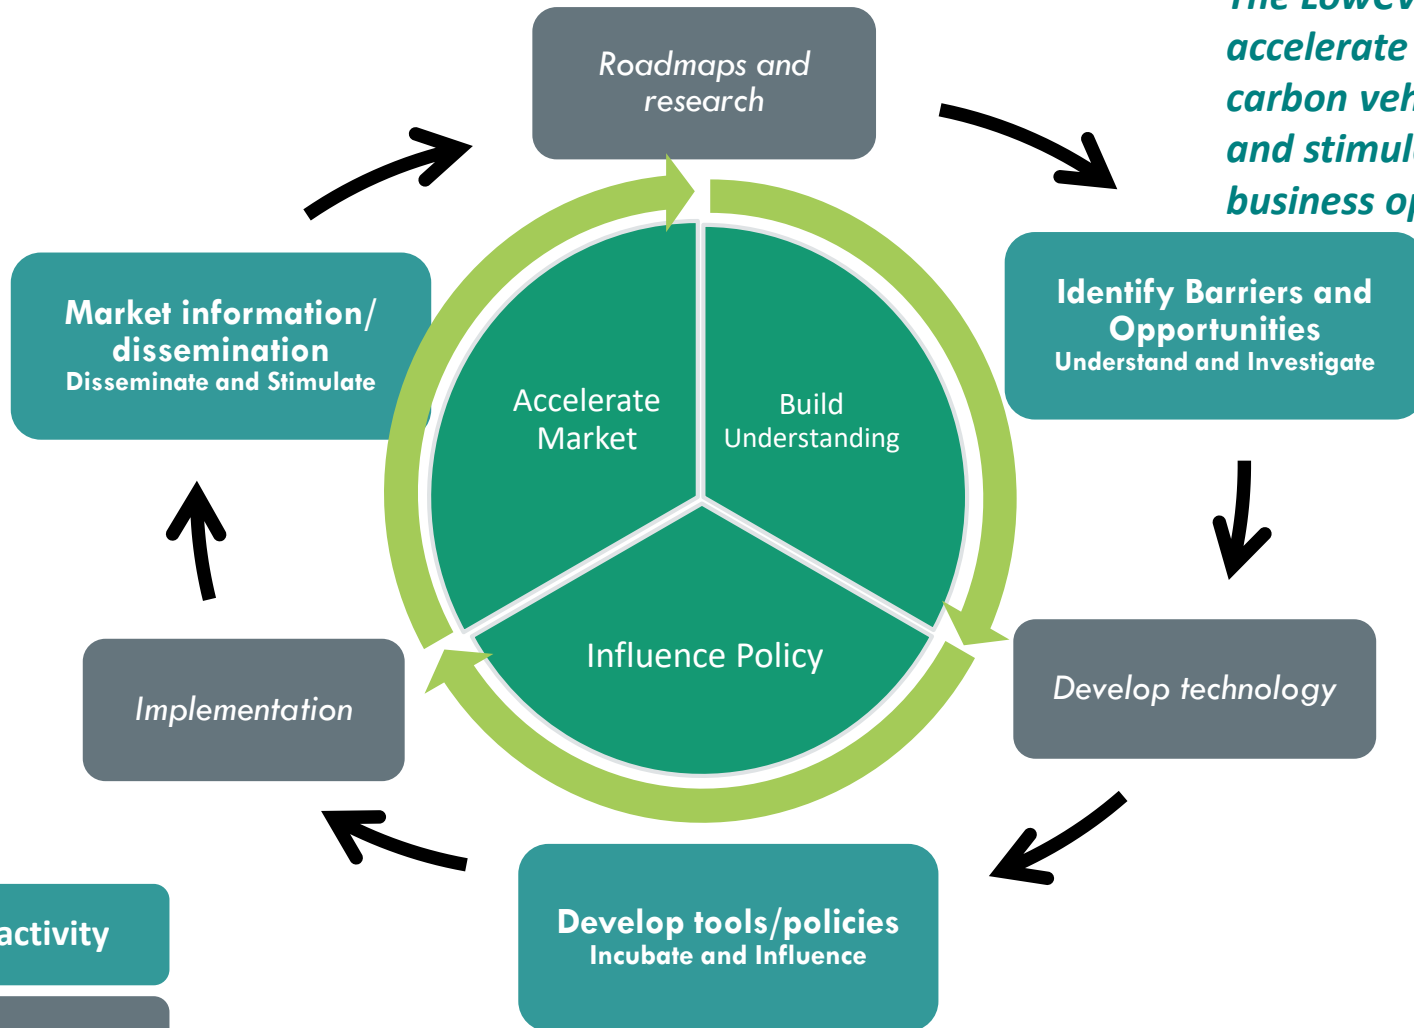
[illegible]
accelerate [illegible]
carbon veh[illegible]
and stimul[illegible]
business o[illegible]

Roadmaps and research

Identify Barriers and Opportunities
Understand and Investigate

Develop technology

Develop tools/policies
Incubate and Influence

Implementation

Market information/ dissemination
Disseminate and Stimulate

Accelerate Market

Build Understanding

Influence Policy

activity